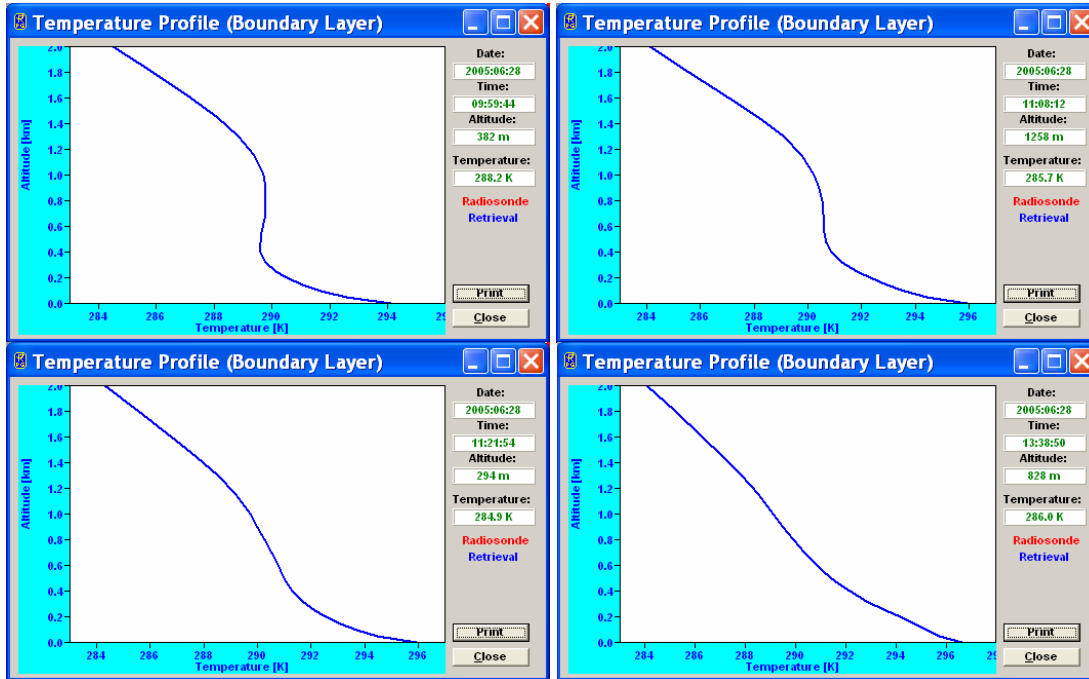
Temperature Profile (Boundary Layer)

2.0
1.8
1.6
1.4
1.2
1.0
0.8
0.6
0.4
0.2
0.0
Altitude [km]
284 286 288 290 292 294 29
Temperature [K]

Date:
2005:06:28
Time:
09:59:44
Altitude:
382 m
Temperature:
288.2 K
Radiosonde
Retrieval
Print
Close

Temperature Profile (Boundary Layer)

2.0
1.8
1.6
1.4
1.2
1.0
0.8
0.6
0.4
0.2
0.0
Altitude [km]
284 286 288 290 292 294 296
Temperature [K]

Date:
2005:06:28
Time:
11:08:12
Altitude:
1258 m
Temperature:
285.7 K
Radiosonde
Retrieval
Print
Close

Temperature Profile (Boundary Layer)

2.0
1.8
1.6
1.4
1.2
1.0
0.8
0.6
0.4
0.2
0.0
Altitude [km]
284 286 288 290 292 294 296
Temperature [K]

Date:
2005:06:28
Time:
11:21:54
Altitude:
294 m
Temperature:
284.9 K
Radiosonde
Retrieval
Print
Close

Temperature Profile (Boundary Layer)

2.0
1.8
1.6
1.4
1.2
1.0
0.8
0.6
0.4
0.2
0.0
Altitude [km]
284 286 288 290 292 294 296 2
Temperature [K]

Date:
2005:06:28
Time:
13:38:50
Altitude:
828 m
Temperature:
286.0 K
Radiosonde
Retrieval
Print
Close